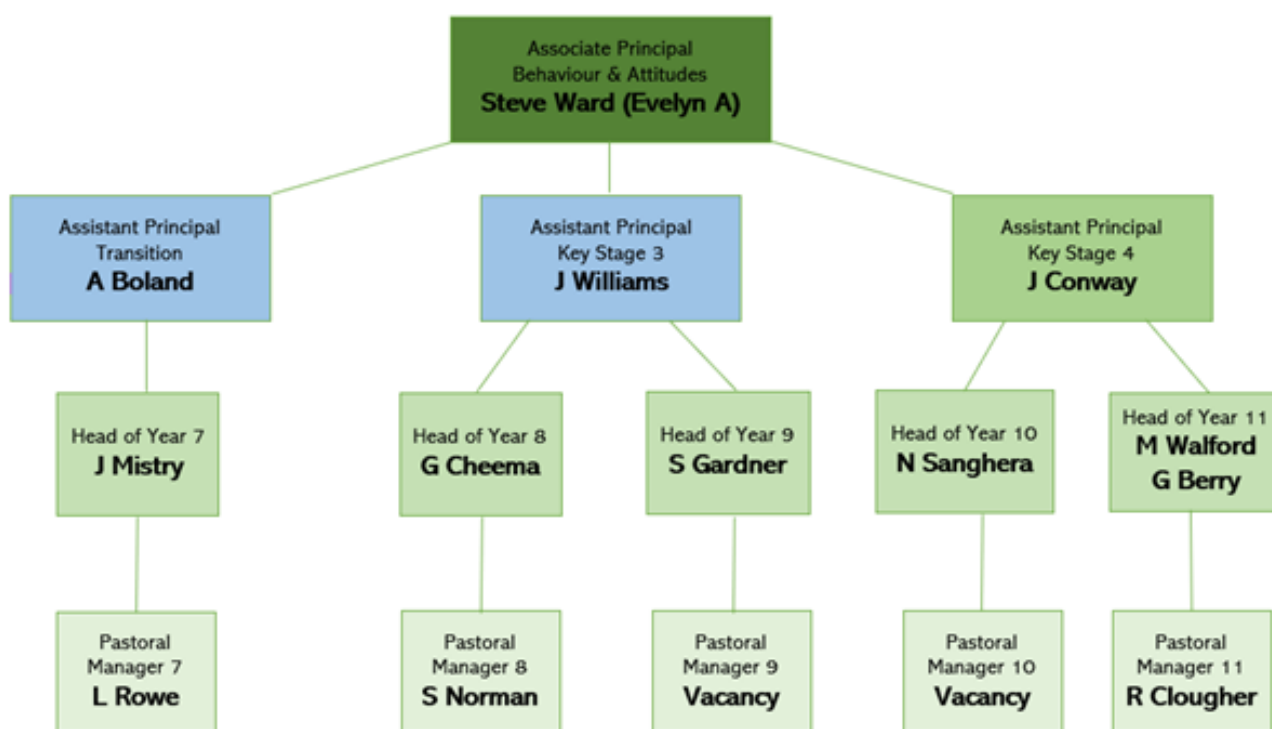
Associate Principal
Behaviour & Attitudes
Steve Ward (Evelyn A)

Assistant Principal
Transition
A Boland

Assistant Principal
Key Stage 3
J Williams

Assistant Principal
Key Stage 4
J Conway

Head of Year 7
J Mistry

Head of Year 8
G Cheema

Head of Year 9
S Gardner

Head of Year 10
N Sanghera

Head of Year 11
M Walford
G Berry

Pastoral
Manager 7
L Rowe

Pastoral
Manager 8
S Norman

Pastoral
Manager 9
Vacancy

Pastoral
Manager 10
Vacancy

Pastoral
Manager 11
R Clougher